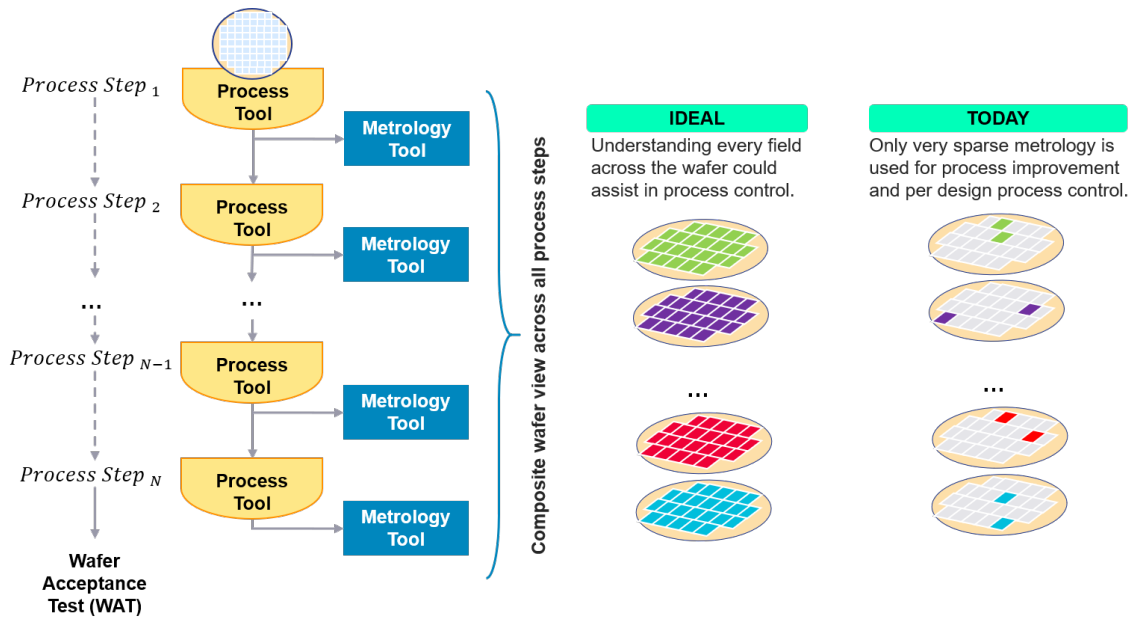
$Process\ Step_1$

Process Tool

Metrology Tool

$Process\ Step_2$

Process Tool

Metrology Tool

…

…

$Process\ Step_{N-1}$

Process Tool

Metrology Tool

$Process\ Step_N$

Process Tool

Metrology Tool

Wafer Acceptance Test (WAT)

Composite wafer view across all process steps

IDEAL

Understanding every field across the wafer could assist in process control.

…

TODAY

Only very sparse metrology is used for process improvement and per design process control.

…